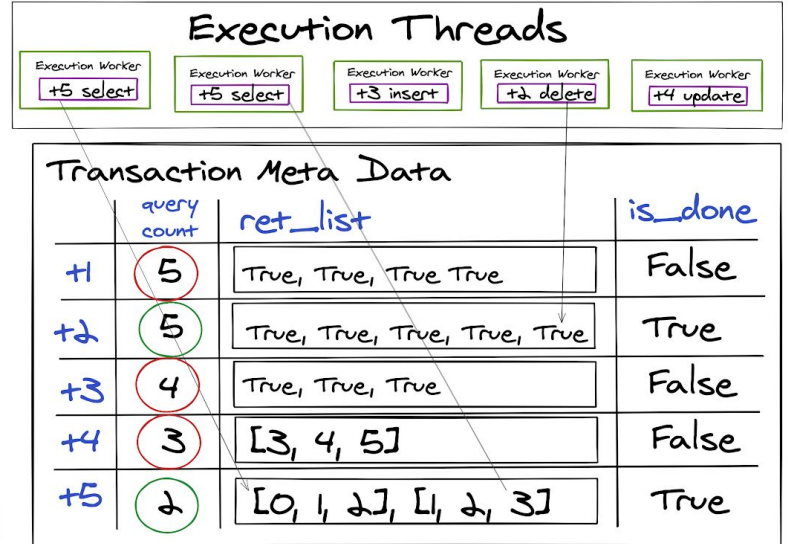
Execution Threads

Execution Worker
+5 select

Execution Worker
+5 select

Execution Worker
+3 insert

Execution Worker
+2 delete

Execution Worker
+4 update

Transaction Meta Data

| | query count | ret_list | is_done |
|---|---|---|---|
| +1 | 5 | True, True, True True | False |
| +2 | 5 | True, True, True, True, True | True |
| +3 | 4 | True, True, True | False |
| +4 | 3 | [3, 4, 5] | False |
| +5 | 2 | [0, 1, 2], [1, 2, 3] | True |